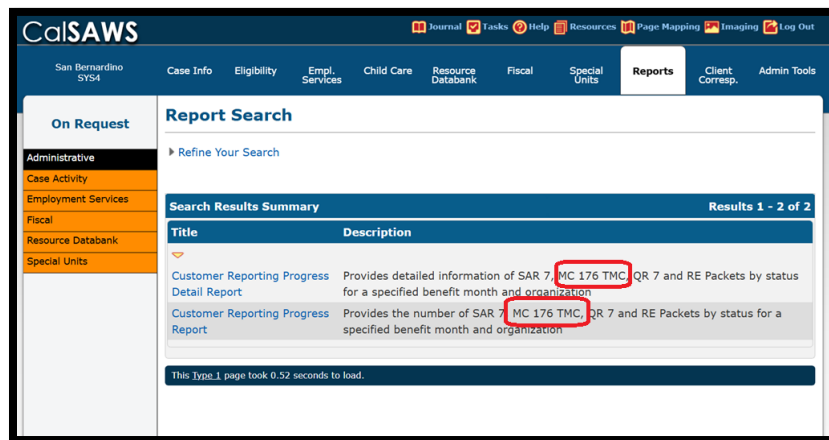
CalSAWS

Journal Tasks Help Resources Page Mapping Imaging Log Out

San Bernardino
SYS4

Case Info | Eligibility | Empl. Services | Child Care | Resource Databank | Fiscal | Special Units | Reports | Client Corresp. | Admin Tools

On Request

Administrative
Case Activity
Employment Services
Fiscal
Resource Databank
Special Units

Report Search

Refine Your Search

Search Results Summary | Results 1 - 2 of 2

| Title | Description |
|---|---|
| Customer Reporting Progress Detail Report | Provides detailed information of SAR 7, MC 176 TMC, QR 7 and RE Packets by status for a specified benefit month and organization |
| Customer Reporting Progress Report | Provides the number of SAR 7, MC 176 TMC, QR 7 and RE Packets by status for a specified benefit month and organization |

This Type 1 page took 0.52 seconds to load.